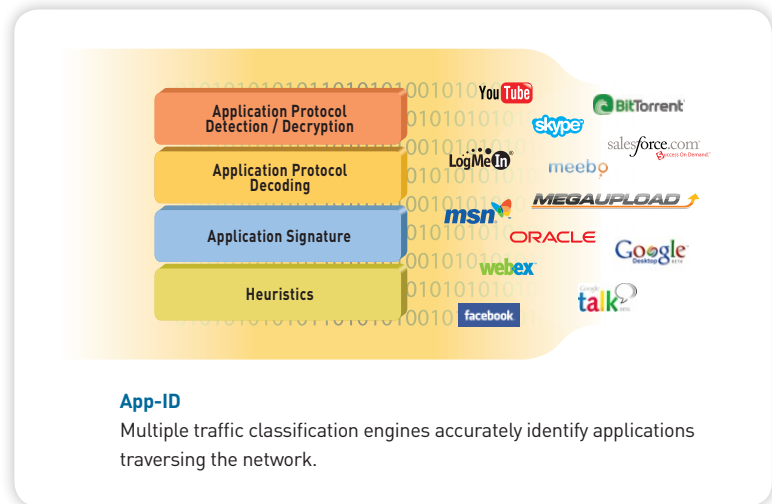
Application Protocol Detection / Decryption

Application Protocol Decoding

Application Signature

Heuristics

YouTube
BitTorrent
skype
salesforce.com
Success On Demand
LogMeIn
meebo
msn
MEGAUPLOAD
ORACLE
Google
Desktop
webex
Google talk
facebook

App-ID
Multiple traffic classification engines accurately identify applications traversing the network.